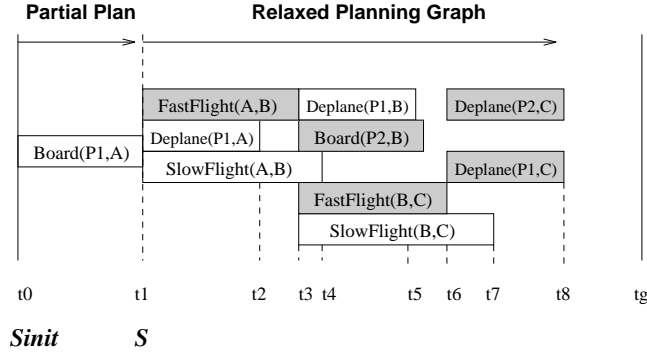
Partial Plan

Relaxed Planning Graph

FastFlight(A,B)
Deplane(P1,B)
Deplane(P2,C)
Deplane(P1,A)
Board(P2,B)
Board(P1,A)
SlowFlight(A,B)
Deplane(P1,C)
FastFlight(B,C)
SlowFlight(B,C)

t0 t1 t2 t3 t4 t5 t6 t7 t8 tg

Sinit S